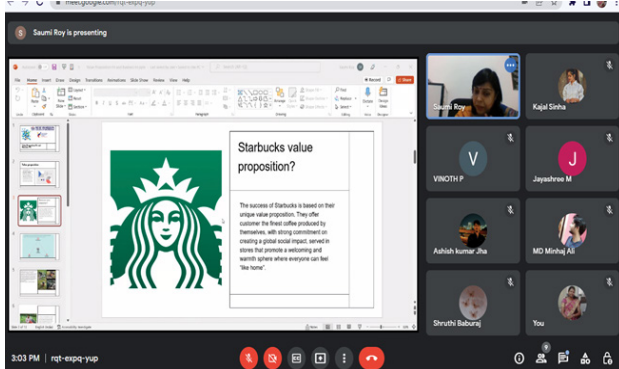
meet.google.com/rqt-expq-yup

Saumi Roy is presenting

Starbucks value proposition?

The success of Starbucks is based on their unique value proposition. They offer customer the finest coffee produced by themselves, with strong commitment on creating a global social impact, served in stores that promote a welcoming and warmth sphere where everyone can feel "like home".

Saumi Roy

Kajal Sinha

V
VINOTH P

J
Jayashree M

Ashish kumar Jha

MD Minhaj Ali

Shruthi Baburaj

You

3:03 PM | rqt-expq-yup